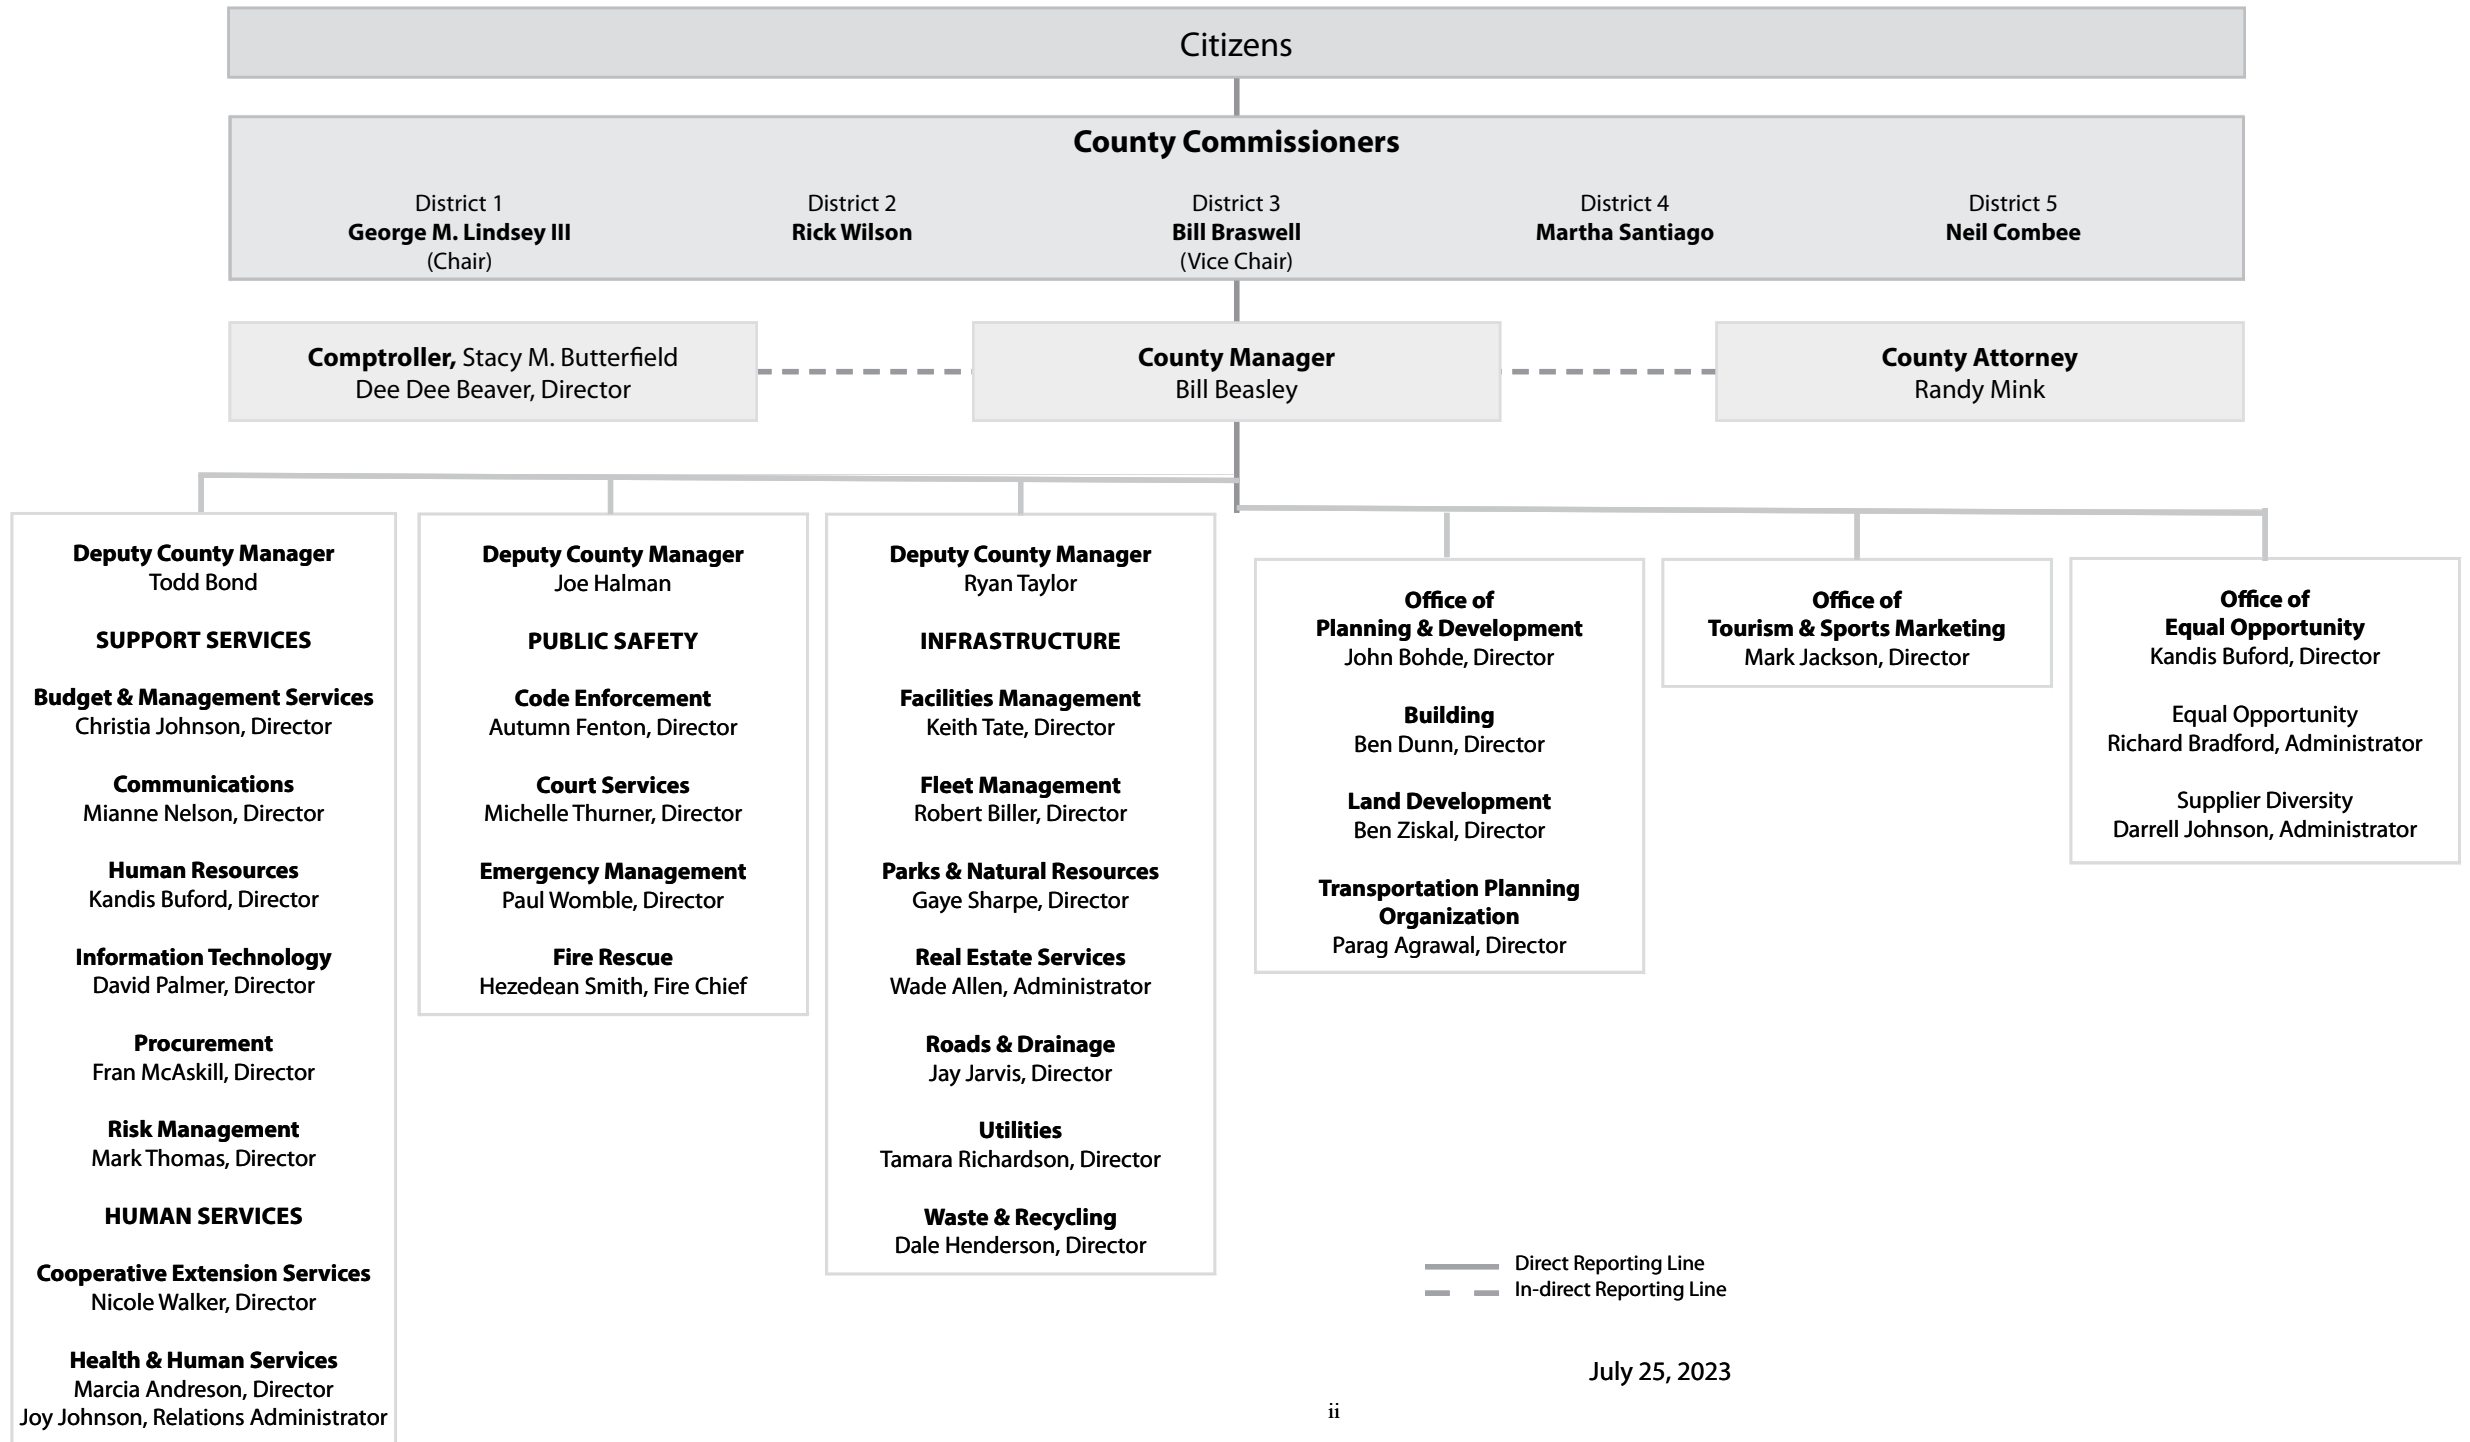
Citizens

County Commissioners

District 1
George M. Lindsey III
(Chair)

District 2
Rick Wilson

District 3
Bill Braswell
(Vice Chair)

District 4
Martha Santiago

District 5
Neil Combee

Comptroller, Stacy M. Butterfield
Dee Dee Beaver, Director

County Manager
Bill Beasley

County Attorney
Randy Mink

Deputy County Manager
Todd Bond

SUPPORT SERVICES

Budget & Management Services
Christia Johnson, Director

Communications
Mianne Nelson, Director

Human Resources
Kandis Buford, Director

Information Technology
David Palmer, Director

Procurement
Fran McAskill, Director

Risk Management
Mark Thomas, Director

HUMAN SERVICES

Cooperative Extension Services
Nicole Walker, Director

Health & Human Services
Marcia Andreson, Director
Joy Johnson, Relations Administrator

Deputy County Manager
Joe Halman

PUBLIC SAFETY

Code Enforcement
Autumn Fenton, Director

Court Services
Michelle Thurner, Director

Emergency Management
Paul Womble, Director

Fire Rescue
Hezedean Smith, Fire Chief

Deputy County Manager
Ryan Taylor

INFRASTRUCTURE

Facilities Management
Keith Tate, Director

Fleet Management
Robert Biller, Director

Parks & Natural Resources
Gaye Sharpe, Director

Real Estate Services
Wade Allen, Administrator

Roads & Drainage
Jay Jarvis, Director

Utilities
Tamara Richardson, Director

Waste & Recycling
Dale Henderson, Director

Office of
Planning & Development
John Bohde, Director

Building
Ben Dunn, Director

Land Development
Ben Ziskal, Director

Transportation Planning Organization
Parag Agrawal, Director

Office of
Tourism & Sports Marketing
Mark Jackson, Director

Office of
Equal Opportunity
Kandis Buford, Director

Equal Opportunity
Richard Bradford, Administrator

Supplier Diversity
Darrell Johnson, Administrator

Direct Reporting Line
In-direct Reporting Line

July 25, 2023

ii